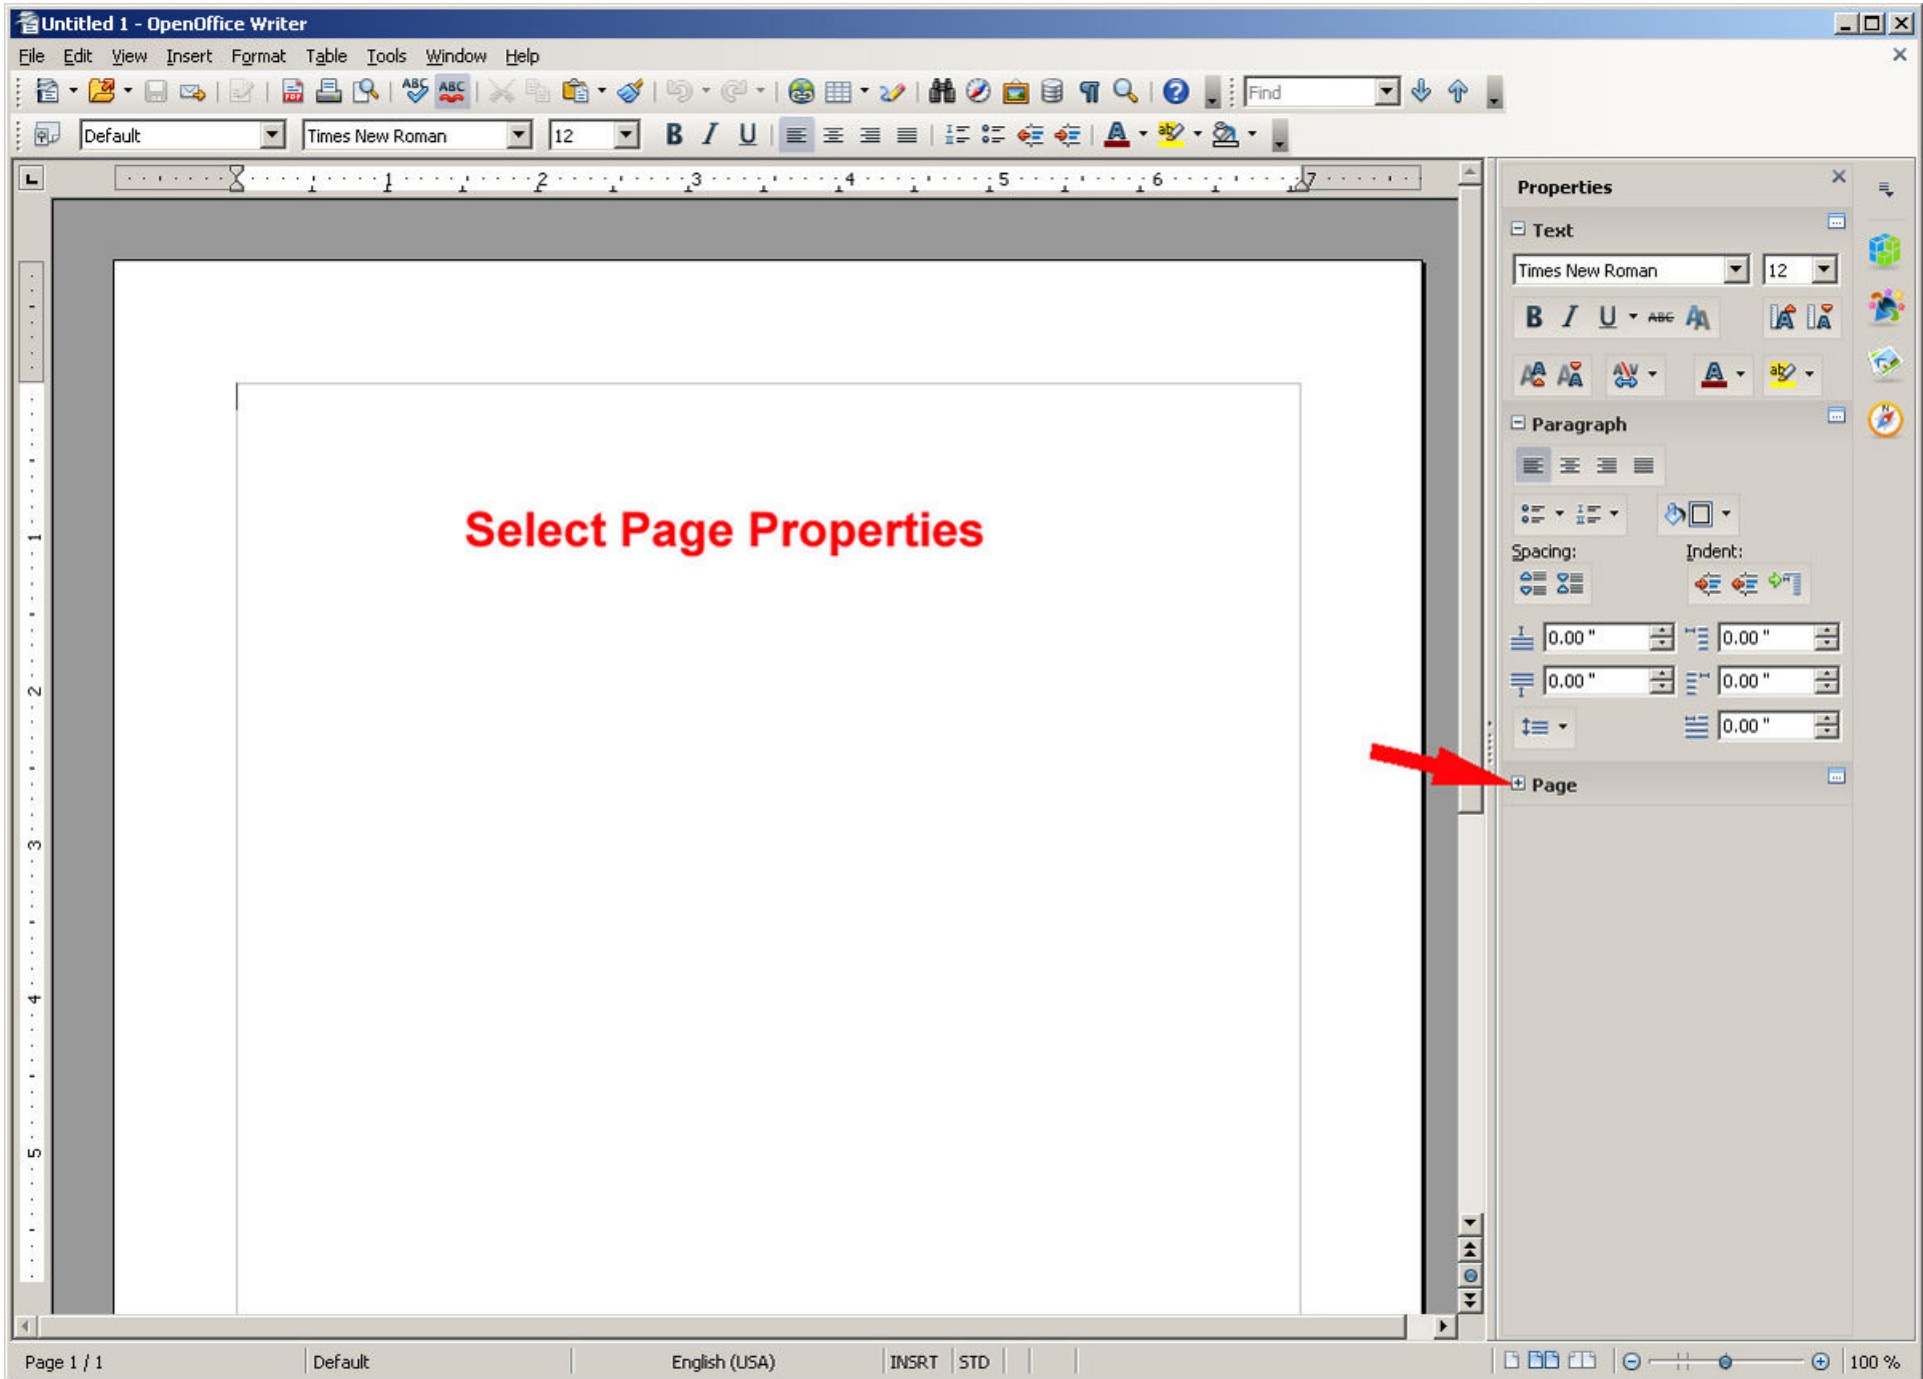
Untitled 1 - OpenOffice Writer

File Edit View Insert Format Table Tools Window Help

Find

Default Times New Roman 12

B I U

1 2 3 4 5 6 7

Select Page Properties

Properties

Text

Times New Roman 12

B I U ABC

Paragraph

Spacing: Indent:

0.00 " 0.00 "

0.00 " 0.00 "

0.00 "

Page

Page 1 / 1 Default English (USA) INSRT STD 100 %